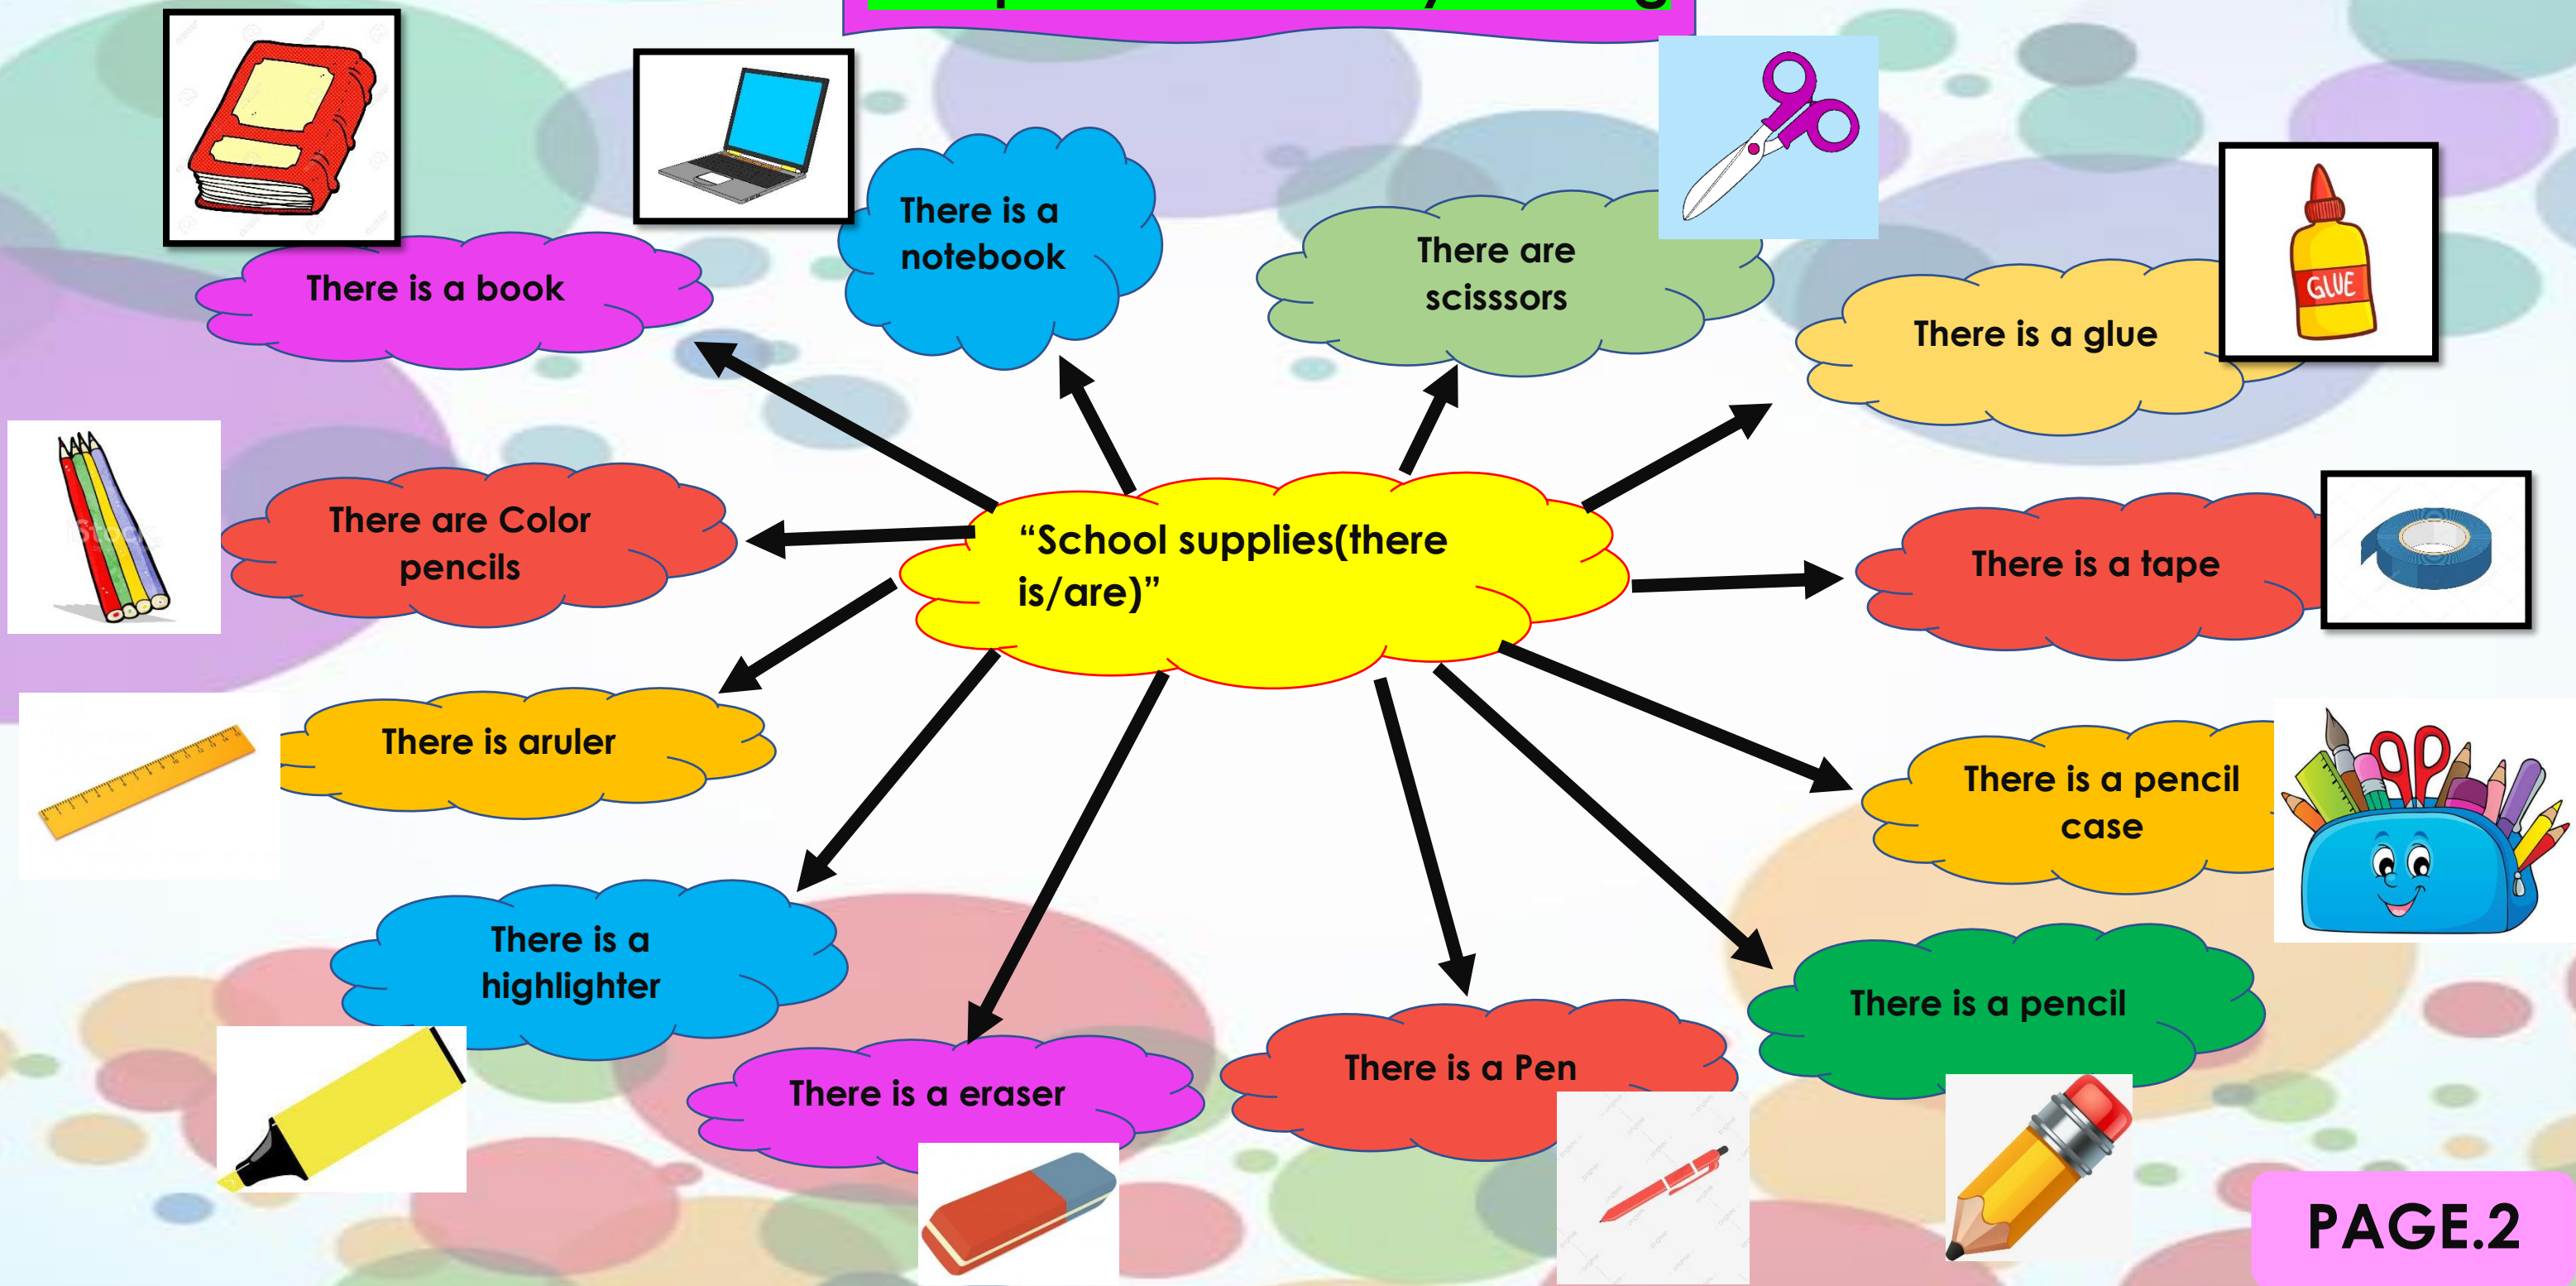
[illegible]

There is a book

There is a notebook

There are scisssors

There is a glue

GLUE

There are Color pencils

“School supplies(there is/are)”

There is a tape

There is aruler

There is a pencil case

There is a highlighter

There is a eraser

There is a Pen

There is a pencil

PAGE.2